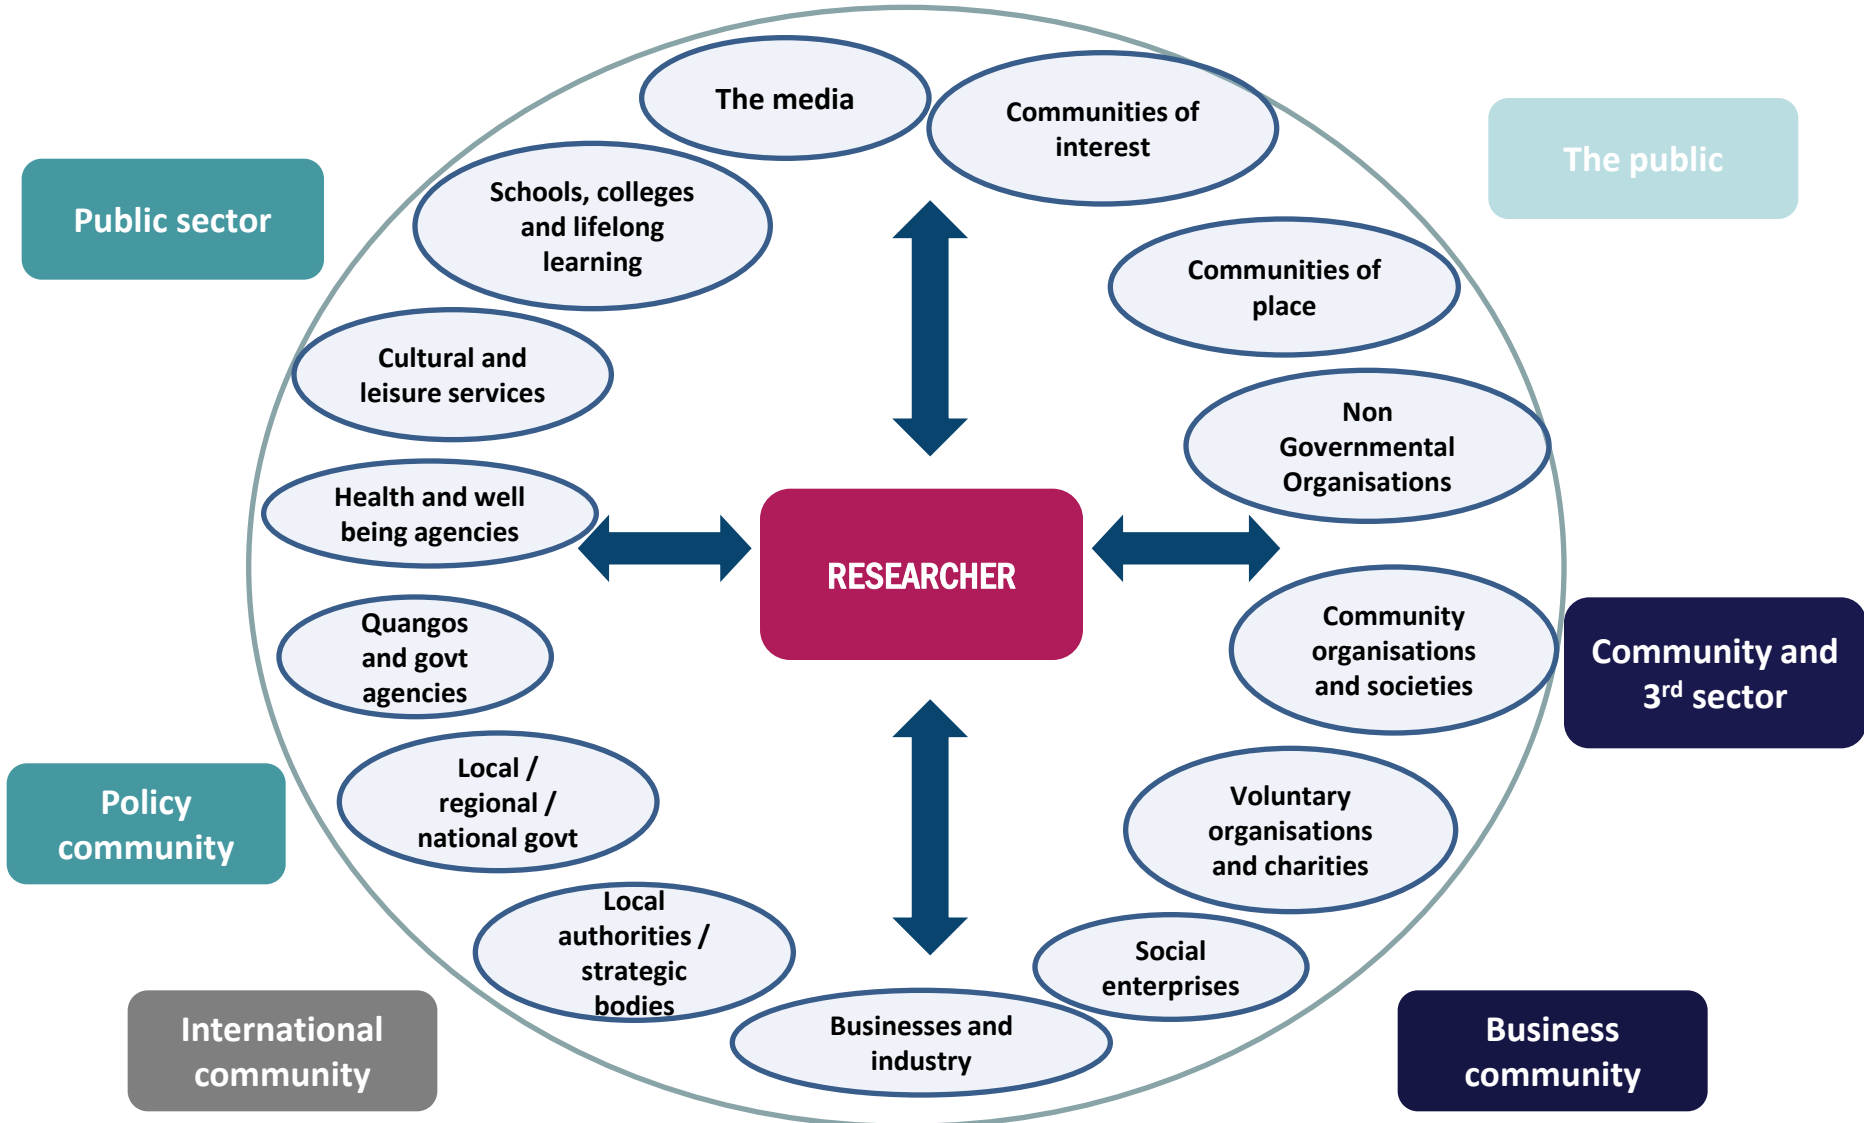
Public sector

The media

Communities of interest

The public

Schools, colleges and lifelong learning

Communities of place

Cultural and leisure services

Non Governmental Organisations

Health and well being agencies

RESEARCHER

Quangos and govt agencies

Community organisations and societies

Community and 3$^{rd}$ sector

Policy community

Local / regional / national govt

Voluntary organisations and charities

Local authorities / strategic bodies

Social enterprises

Businesses and industry

International community

Business community